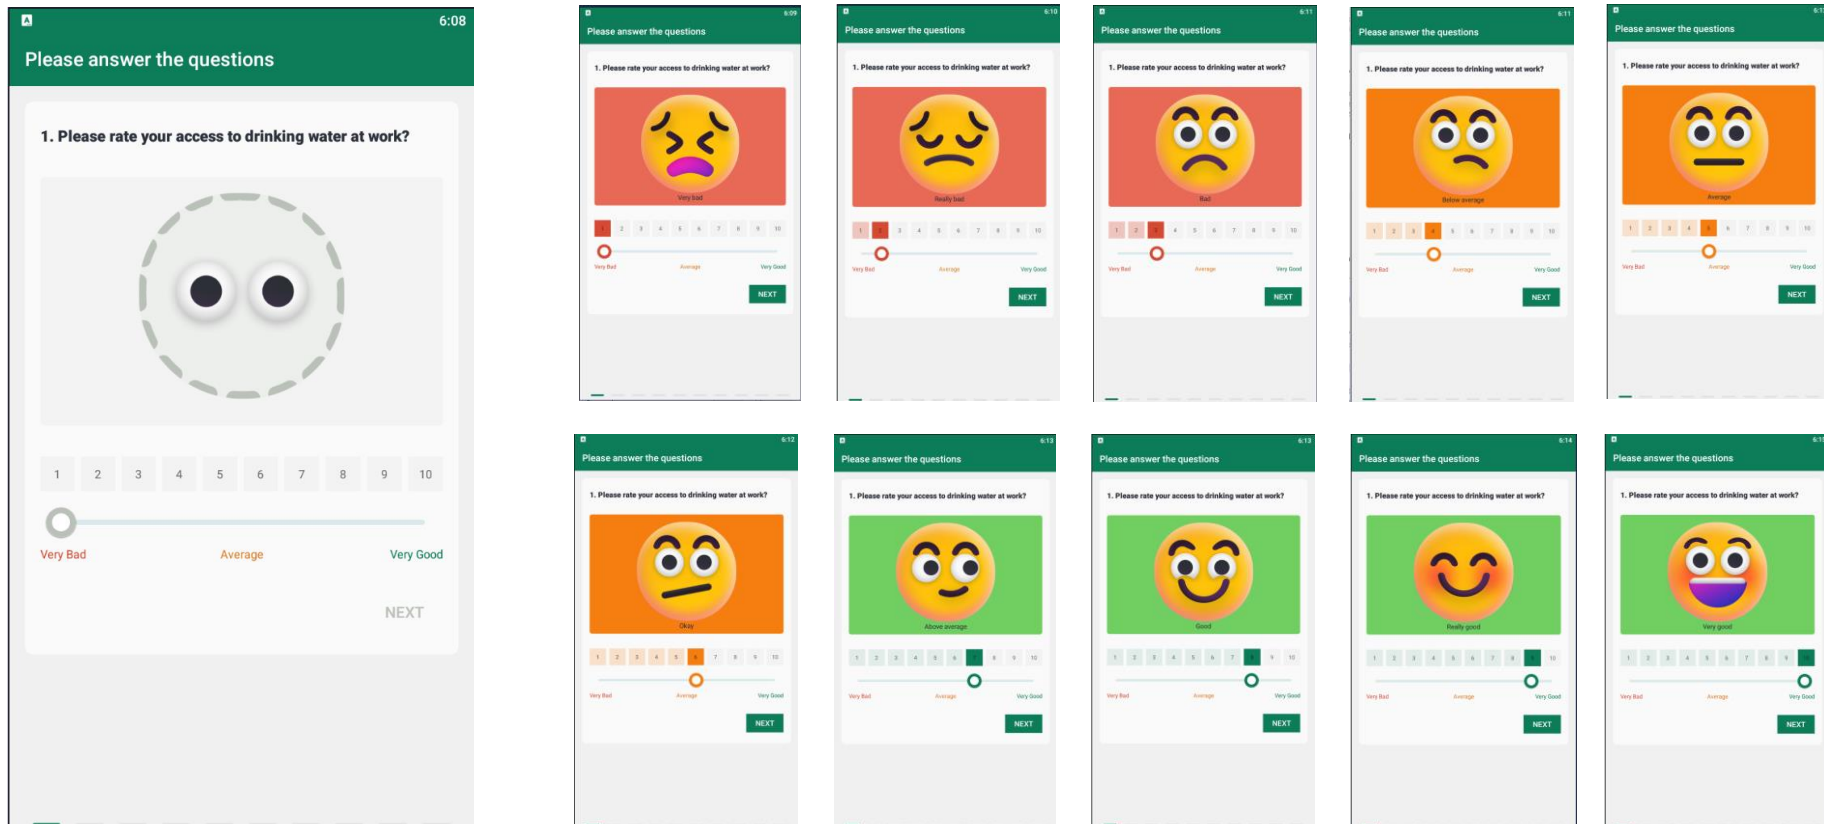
6:08
Please answer the questions
1. Please rate your access to drinking water at work?
1 2 3 4 5 6 7 8 9 10
Very Bad
Average
Very Good
NEXT

6:09
Please answer the questions
1. Please rate your access to drinking water at work?
Very bad
1 2 3 4 5 6 7 8 9 10
Very Bad
Average
Very Good
NEXT

6:10
Please answer the questions
1. Please rate your access to drinking water at work?
Really bad
1 2 3 4 5 6 7 8 9 10
Very Bad
Average
Very Good
NEXT

6:11
Please answer the questions
1. Please rate your access to drinking water at work?
Bad
1 2 3 4 5 6 7 8 9 10
Very Bad
Average
Very Good
NEXT

6:11
Please answer the questions
1. Please rate your access to drinking water at work?
Below average
1 2 3 4 5 6 7 8 9 10
Very Bad
Average
Very Good
NEXT

6:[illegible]
Please answer the questions
1. Please rate your access to drinking water at work?
Average
1 2 3 4 5 6 7 8 9 10
Very Bad
Average
Very Good
NEXT

6:12
Please answer the questions
1. Please rate your access to drinking water at work?
Okay
1 2 3 4 5 6 7 8 9 10
Very Bad
Average
Very Good
NEXT

6:13
Please answer the questions
1. Please rate your access to drinking water at work?
Above average
1 2 3 4 5 6 7 8 9 10
Very Bad
Average
Very Good
NEXT

6:13
Please answer the questions
1. Please rate your access to drinking water at work?
Good
1 2 3 4 5 6 7 8 9 10
Very Bad
Average
Very Good
NEXT

6:14
Please answer the questions
1. Please rate your access to drinking water at work?
Really good
1 2 3 4 5 6 7 8 9 10
Very Bad
Average
Very Good
NEXT

6:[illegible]
Please answer the questions
1. Please rate your access to drinking water at work?
Very good
1 2 3 4 5 6 7 8 9 10
Very Bad
Average
Very Good
NEXT